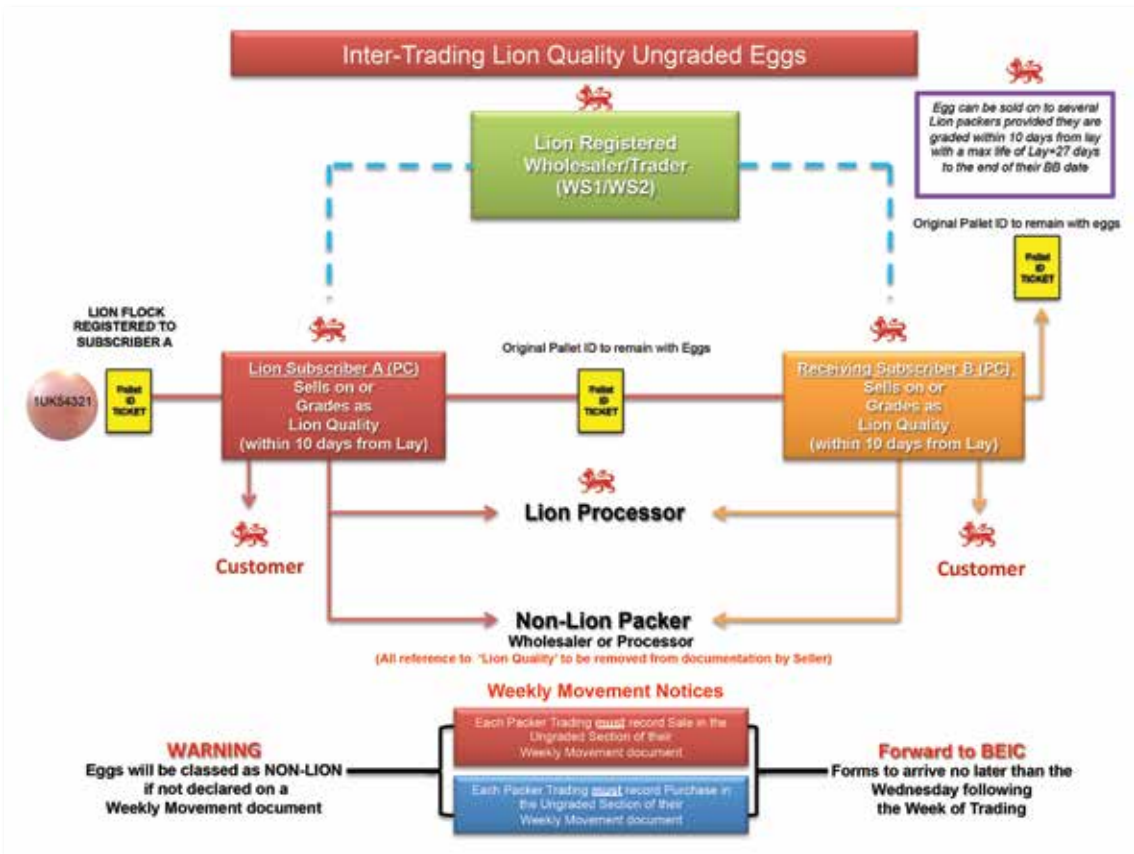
Inter-Trading Lion Quality Ungraded Eggs

Lion Registered Wholesaler/Trader (WS1/WS2)

Egg can be sold on to several Lion packers provided they are graded within 10 days from lay with a max life of Lay+27 days to the end of their BB date

Original Pallet ID to remain with eggs

Pallet ID TICKET

LION FLOCK REGISTERED TO SUBSCRIBER A

1UK54321

Pallet ID TICKET

Lion Subscriber A (PC) Sells on or Grades as Lion Quality (within 10 days from Lay)

Original Pallet ID to remain with Eggs

Pallet ID TICKET

Receiving Subscriber B (PC) Sells on or Grades as Lion Quality (within 10 days from Lay)

Lion Processor

Customer

Customer

Non-Lion Packer
Wholesaler or Processor
(All reference to 'Lion Quality' to be removed from documentation by Seller)

Weekly Movement Notices

Each Packer Trading must record Sale in the Ungraded Section of their Weekly Movement document

Each Packer Trading must record Purchase in the Ungraded Section of their Weekly Movement document

WARNING
Eggs will be classed as NON-LION if not declared on a Weekly Movement document

Forward to BEIC
Forms to arrive no later than the Wednesday following the Week of Trading